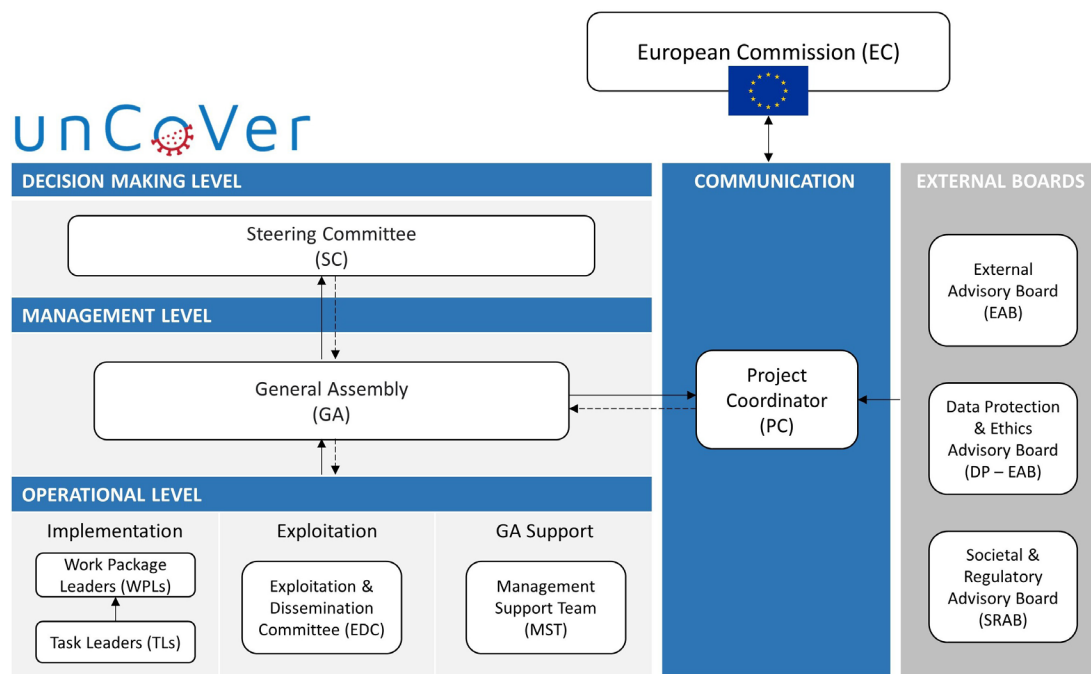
European Commission (EC)

unCoVer

DECISION MAKING LEVEL

COMMUNICATION

EXTERNAL BOARDS

Steering Committee (SC)

MANAGEMENT LEVEL

General Assembly (GA)

Project Coordinator (PC)

External Advisory Board (EAB)

Data Protection & Ethics Advisory Board (DP – EAB)

Societal & Regulatory Advisory Board (SRAB)

OPERATIONAL LEVEL

Implementation

Work Package Leaders (WPLs)

Task Leaders (TLs)

Exploitation

Exploitation & Dissemination Committee (EDC)

GA Support

Management Support Team (MST)